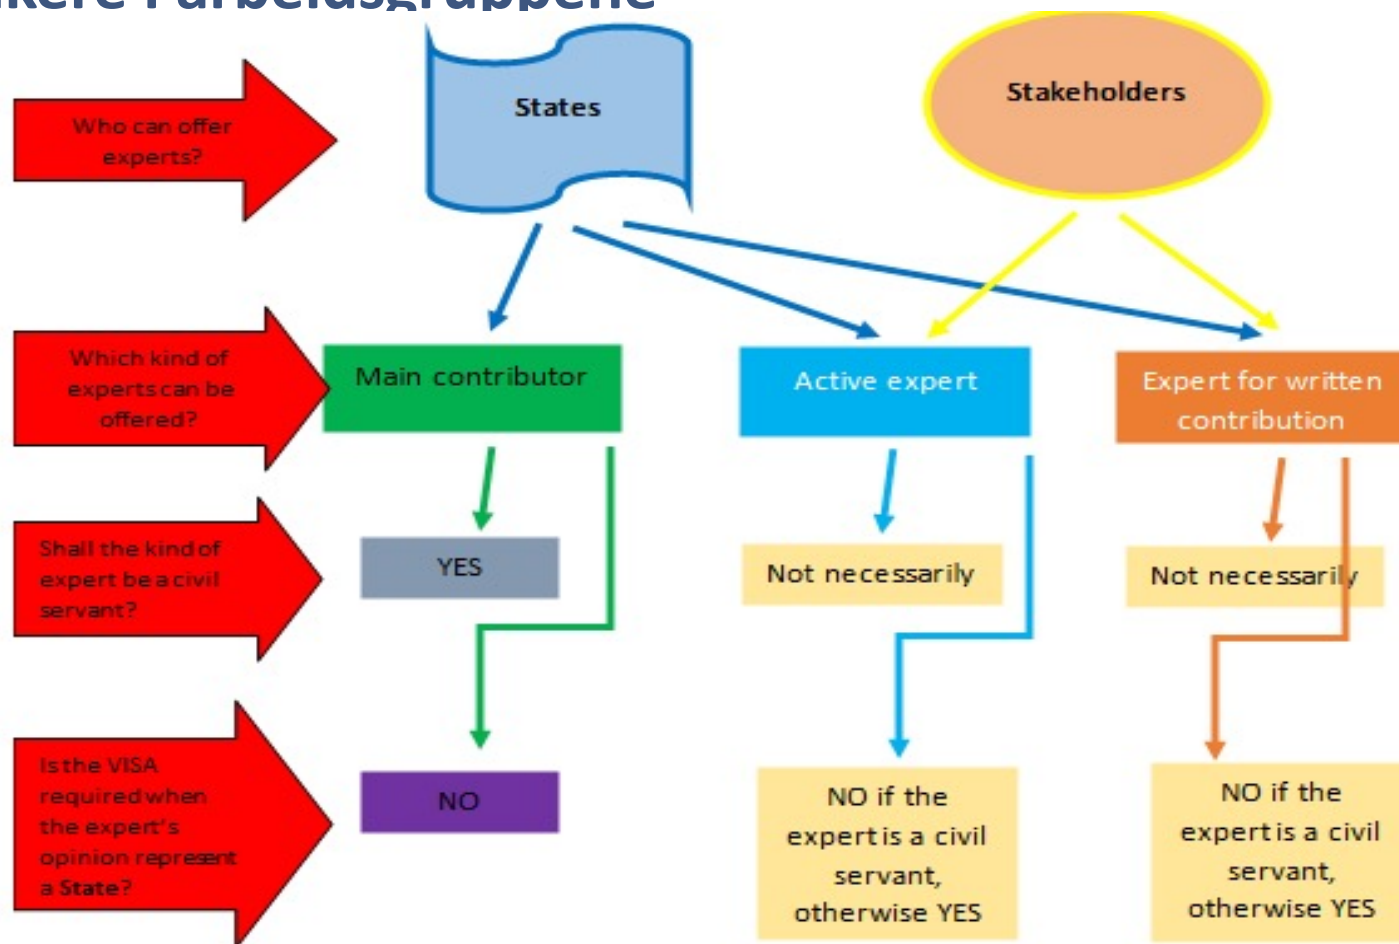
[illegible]kere i arbeidsgruppene

Who can offer experts?

States

Stakeholders

Which kind of experts can be offered?

Main contributor

Active expert

Expert for written contribution

Shall the kind of expert be a civil servant?

YES

Not necessarily

Not necessarily

Is the VISA required when the expert's opinion represent a State?

NO

NO if the expert is a civil servant, otherwise YES

NO if the expert is a civil servant, otherwise YES